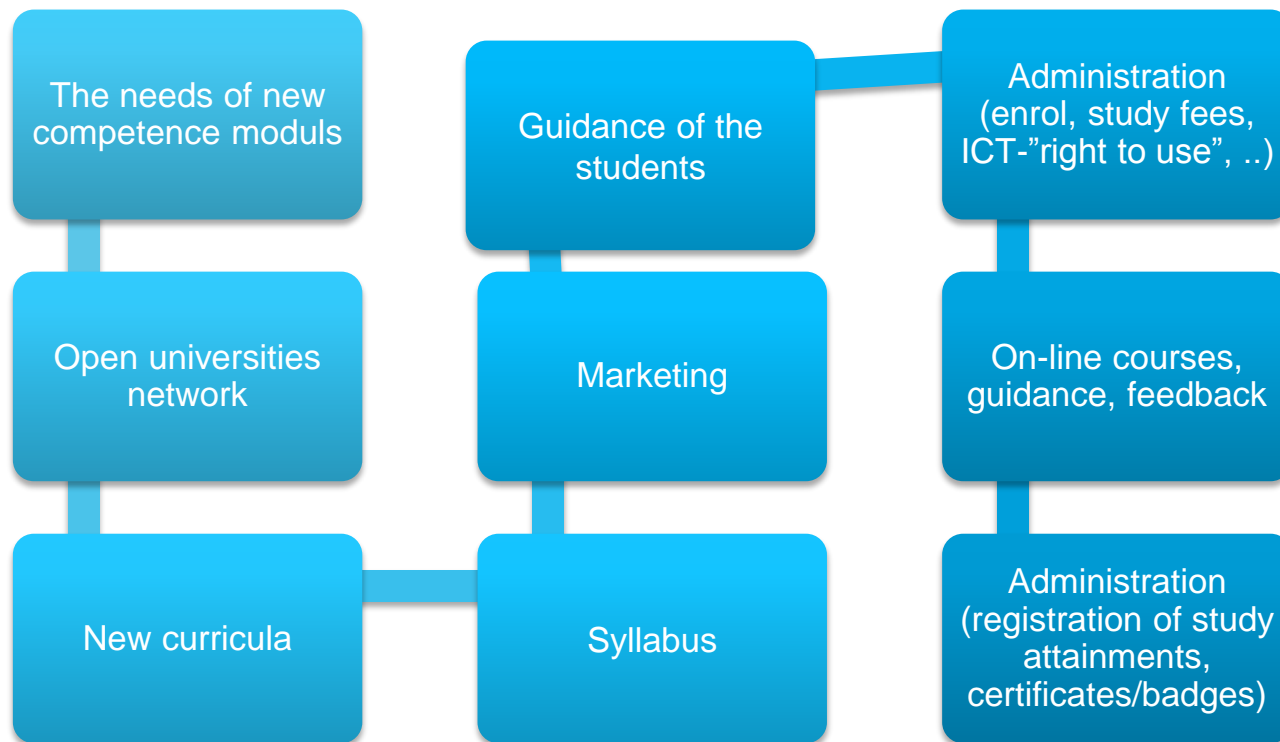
The needs of new competence moduls

Open universities network

New curricula

Syllabus

Marketing

Guidance of the students

Administration (enrol, study fees, ICT-”right to use”, ..)

On-line courses, guidance, feedback

Administration (registration of study attainments, certificates/badges)